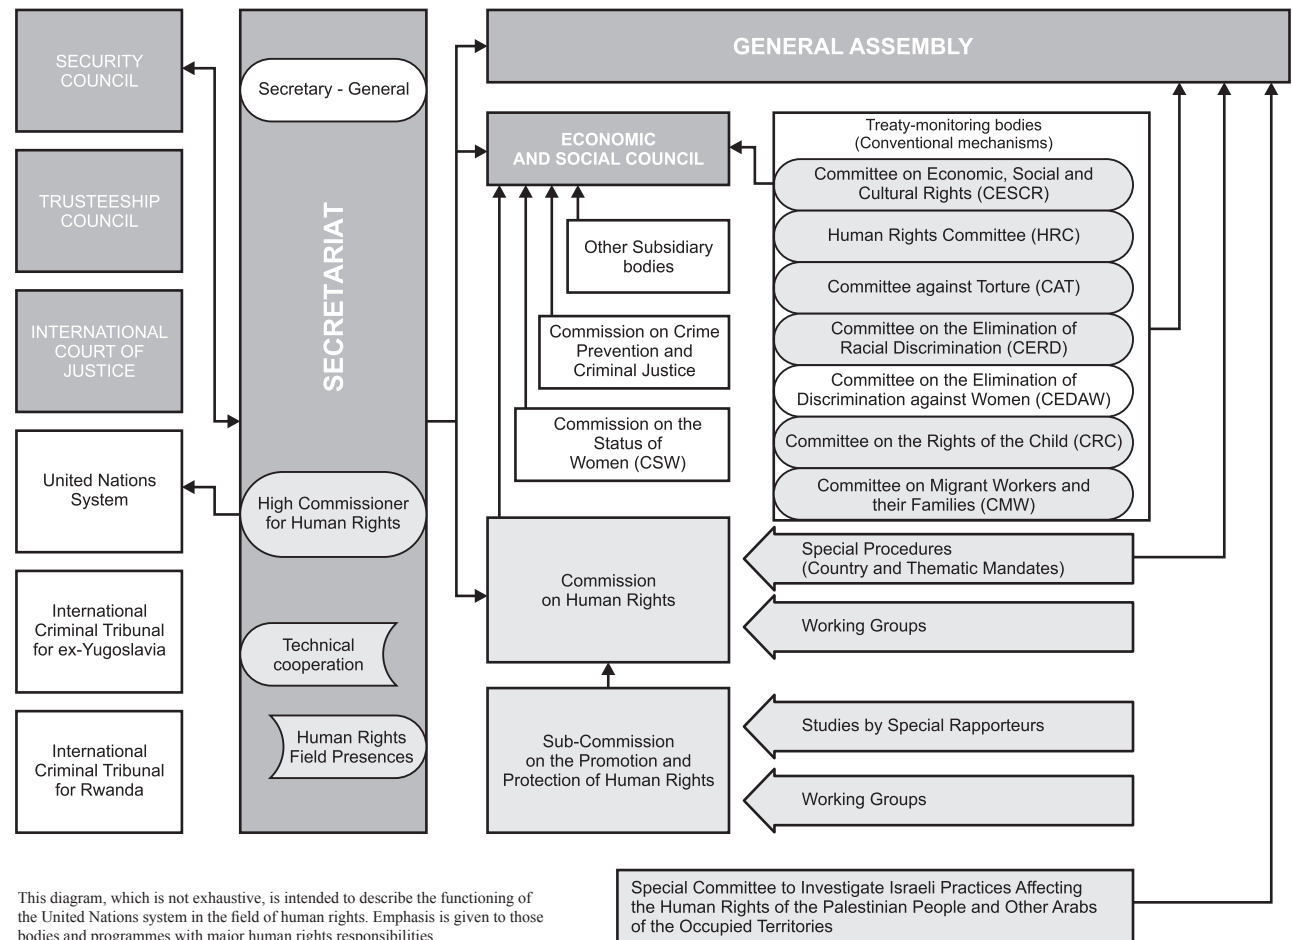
SECURITY COUNCIL

TRUSTEESHIP COUNCIL

INTERNATIONAL COURT OF JUSTICE

United Nations System

International Criminal Tribunal for ex-Yugoslavia

International Criminal Tribunal for Rwanda

Secretary - General

SECRETARIAT

High Commissioner for Human Rights

Technical cooperation

Human Rights Field Presences

GENERAL ASSEMBLY

ECONOMIC AND SOCIAL COUNCIL

Other Subsidiary bodies

Commission on Crime Prevention and Criminal Justice

Commission on the Status of Women (CSW)

Commission on Human Rights

Sub-Commission on the Promotion and Protection of Human Rights

Treaty-monitoring bodies (Conventional mechanisms)

Committee on Economic, Social and Cultural Rights (CESCR)

Human Rights Committee (HRC)

Committee against Torture (CAT)

Committee on the Elimination of Racial Discrimination (CERD)

Committee on the Elimination of Discrimination against Women (CEDAW)

Committee on the Rights of the Child (CRC)

Committee on Migrant Workers and their Families (CMW)

Special Procedures (Country and Thematic Mandates)

Working Groups

Studies by Special Rapporteurs

Working Groups

This diagram, which is not exhaustive, is intended to describe the functioning of the United Nations system in the field of human rights. Emphasis is given to those bodies and programmes with major human rights responsibilities.

Special Committee to Investigate Israeli Practices Affecting the Human Rights of the Palestinian People and Other Arabs of the Occupied Territories